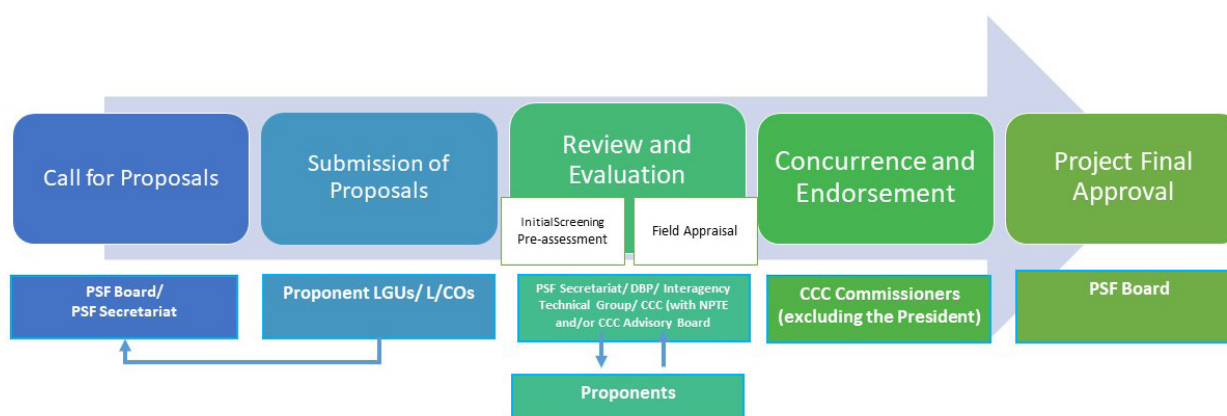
Call for Proposals

Submission of Proposals

Review and Evaluation

InitialScreening Pre-assessment

Field Appraisal

Concurrence and Endorsement

Project Final Approval

PSF Board/ PSF Secretariat

Proponent LGUs/ L/COs

PSF Secretariat/ DBP/ Interagency Technical Group/ CCC (with NPTE and/or CCC Advisory Board

CCC Commissioners (excluding the President)

PSF Board

Proponents